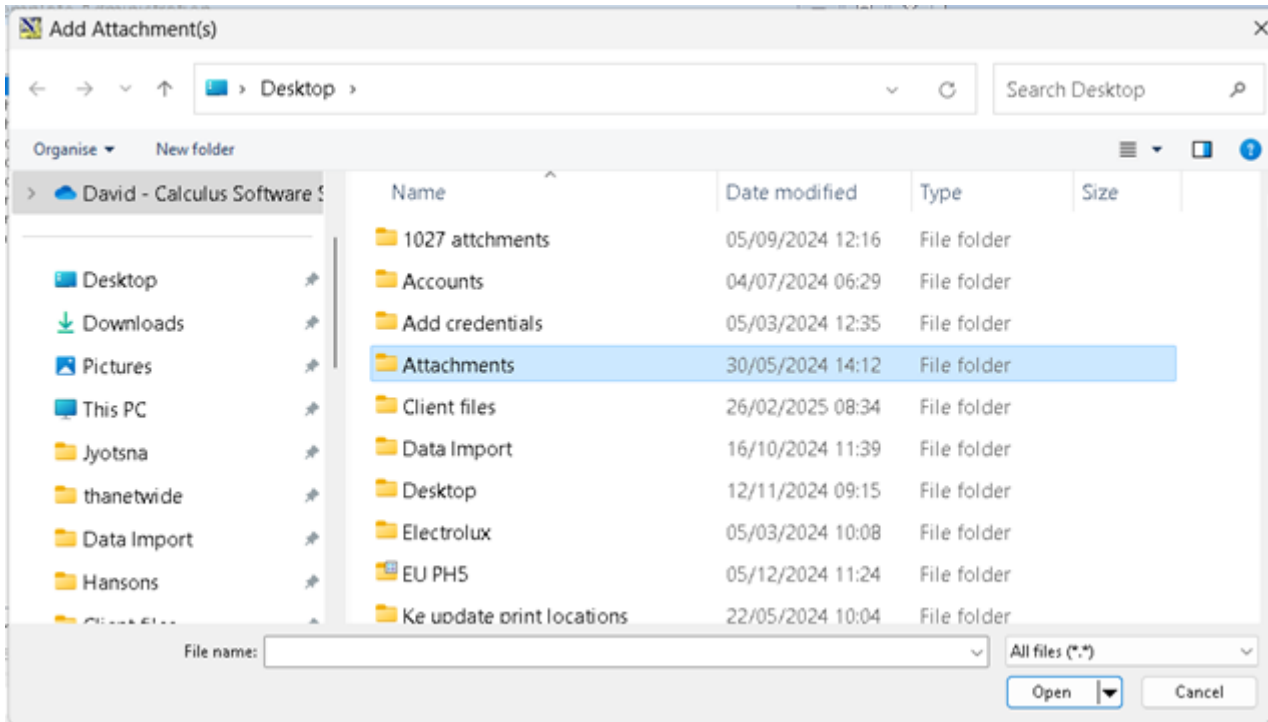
Add Attachment(s)

Desktop ›

Search Desktop

Organise ▾ New folder

David - Calculus Software S

Desktop
Downloads
Pictures
This PC
Jyotsna
thanetwide
Data Import
Hansons
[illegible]

| Name | Date modified | Type | Size |
|---|---|---|---|
| 1027 attchments | 05/09/2024 12:16 | File folder | |
| Accounts | 04/07/2024 06:29 | File folder | |
| Add credentials | 05/03/2024 12:35 | File folder | |
| Attachments | 30/05/2024 14:12 | File folder | |
| Client files | 26/02/2025 08:34 | File folder | |
| Data Import | 16/10/2024 11:39 | File folder | |
| Desktop | 12/11/2024 09:15 | File folder | |
| Electrolux | 05/03/2024 10:08 | File folder | |
| EU PH5 | 05/12/2024 11:24 | File folder | |
| Ke update print locations | 22/05/2024 10:04 | File folder | |

File name:

All files (*.*)

Open

Cancel